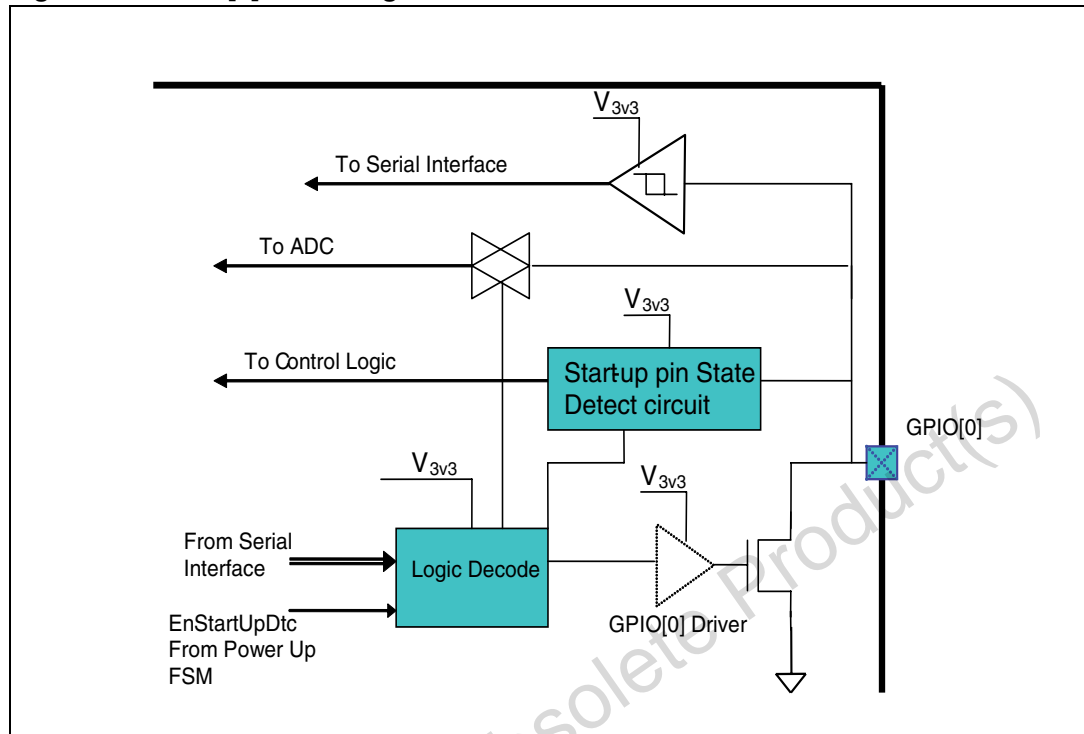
$V_{3v3}$

To Serial Interface

To ADC

$V_{3v3}$

To Control Logic

Start-up pin State Detect circuit

GPIO[0]

$V_{3v3}$

$V_{3v3}$

From Serial Interface

Logic Decode

EnStartUpDtc From Power Up FSM

GPIO[0] Driver

Obsolete Product(s)